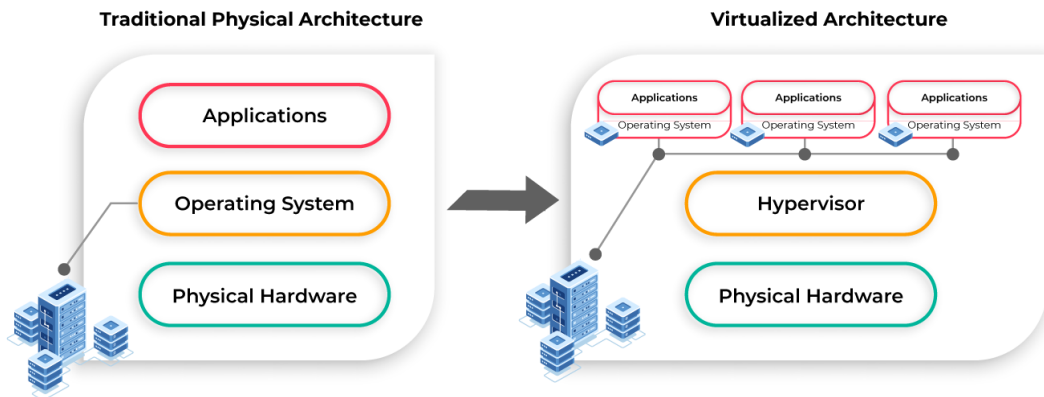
Traditional Physical Architecture

Applications

Operating System

Physical Hardware

Virtualized Architecture

Applications

Operating System

Applications

Operating System

Applications

Operating System

Hypervisor

Physical Hardware